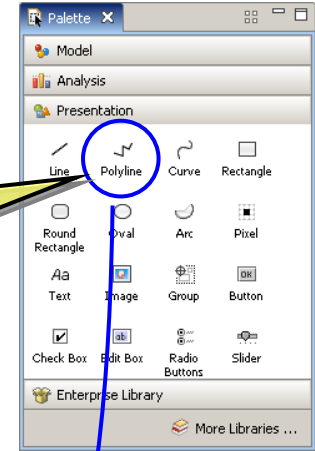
Palette ✕

Model

Analysis

Presentation

Line
Polyline
Curve
Rectangle
Round Rectangle
Oval
Arc
Pixel
Aa
Text
Image
Group
OK
Button
Check Box
ab
Edit Box
Radio Buttons
Slider

Enterprise Library

More Libraries ...